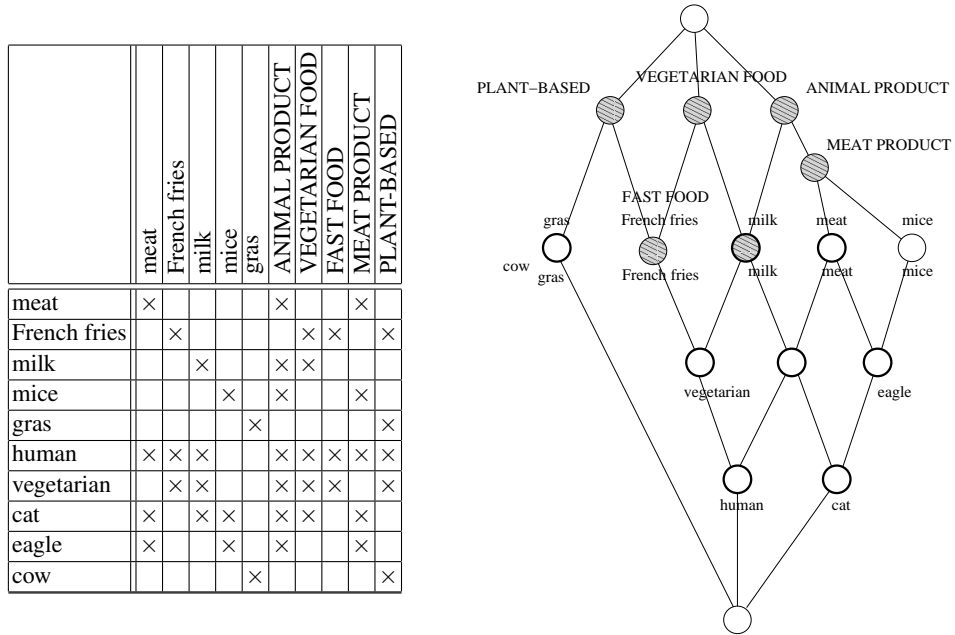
| | meat | French fries | milk | mice | gras | ANIMAL PRODUCT | VEGETARIAN FOOD | FAST FOOD | MEAT PRODUCT | PLANT-BASED |
|---|---|---|---|---|---|---|---|---|---|---|
| meat | × | | | | | × | | | × | |
| French fries | | × | | | | | × | × | | × |
| milk | | | × | | | × | × | | | |
| mice | | | | × | | × | | | × | |
| gras | | | | | × | | | | | × |
| human | × | × | × | | | × | × | × | × | × |
| vegetarian | | × | × | | | × | × | × | | × |
| cat | × | | × | × | | × | × | | × | |
| eagle | × | | | × | | × | | | × | |
| cow | | | | | × | | | | | × |

PLANT–BASED
VEGETARIAN FOOD
ANIMAL PRODUCT
MEAT PRODUCT
FAST FOOD
French fries
gras
milk
meat
mice
cow
gras
French fries
milk
meat
mice
vegetarian
eagle
human
cat